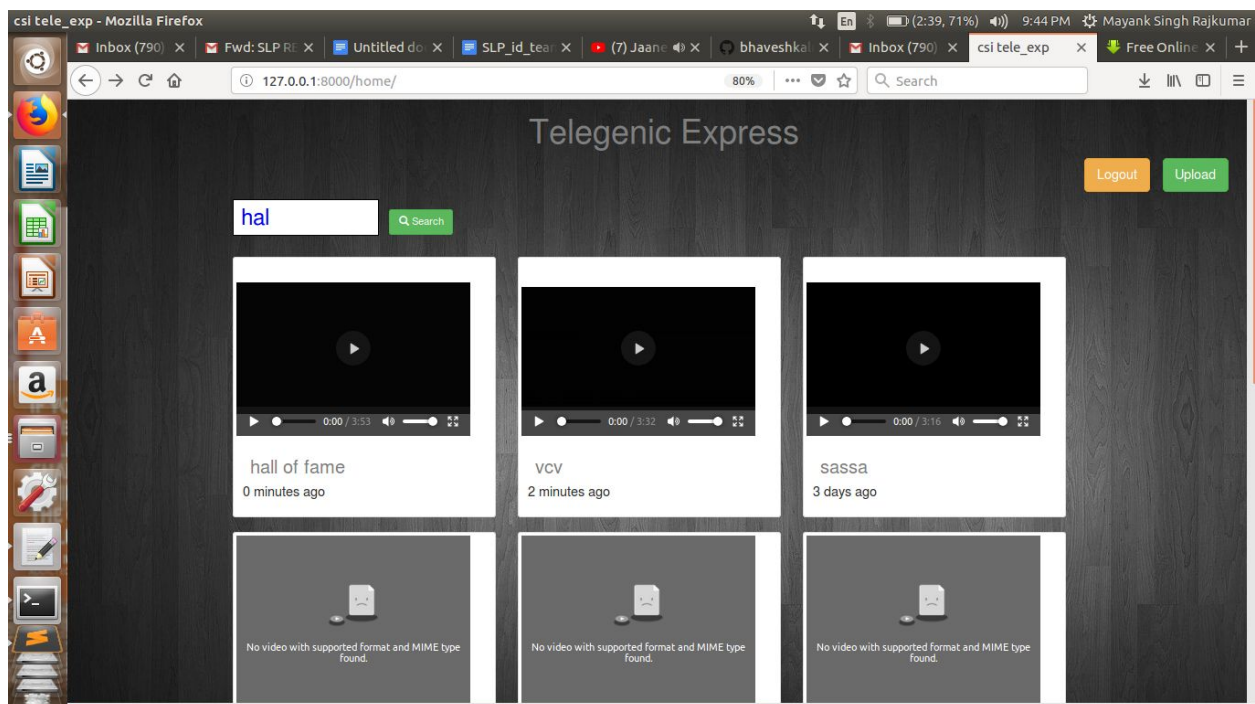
csi tele_exp - Mozilla Firefox

En (2:39, 71%) 9:44 PM Mayank Singh Rajkumar

Inbox (790) × | Fwd: SLP R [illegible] × | Untitled do × | SLP_id_tea × | (7) Jaane × | bhaveshkal × | Inbox (790) × | csi tele_exp × | Free Online × | +

127.0.0.1:8000/home/ 80% ··· Search

Telegenic Express

Logout Upload

hal

Search

0:00 / 3:53

hall of fame
0 minutes ago

0:00 / 3:32

vcv
2 minutes ago

0:00 / 3:16

sassa
3 days ago

No video with supported format and MIME type found.

No video with supported format and MIME type found.

No video with supported format and MIME type found.